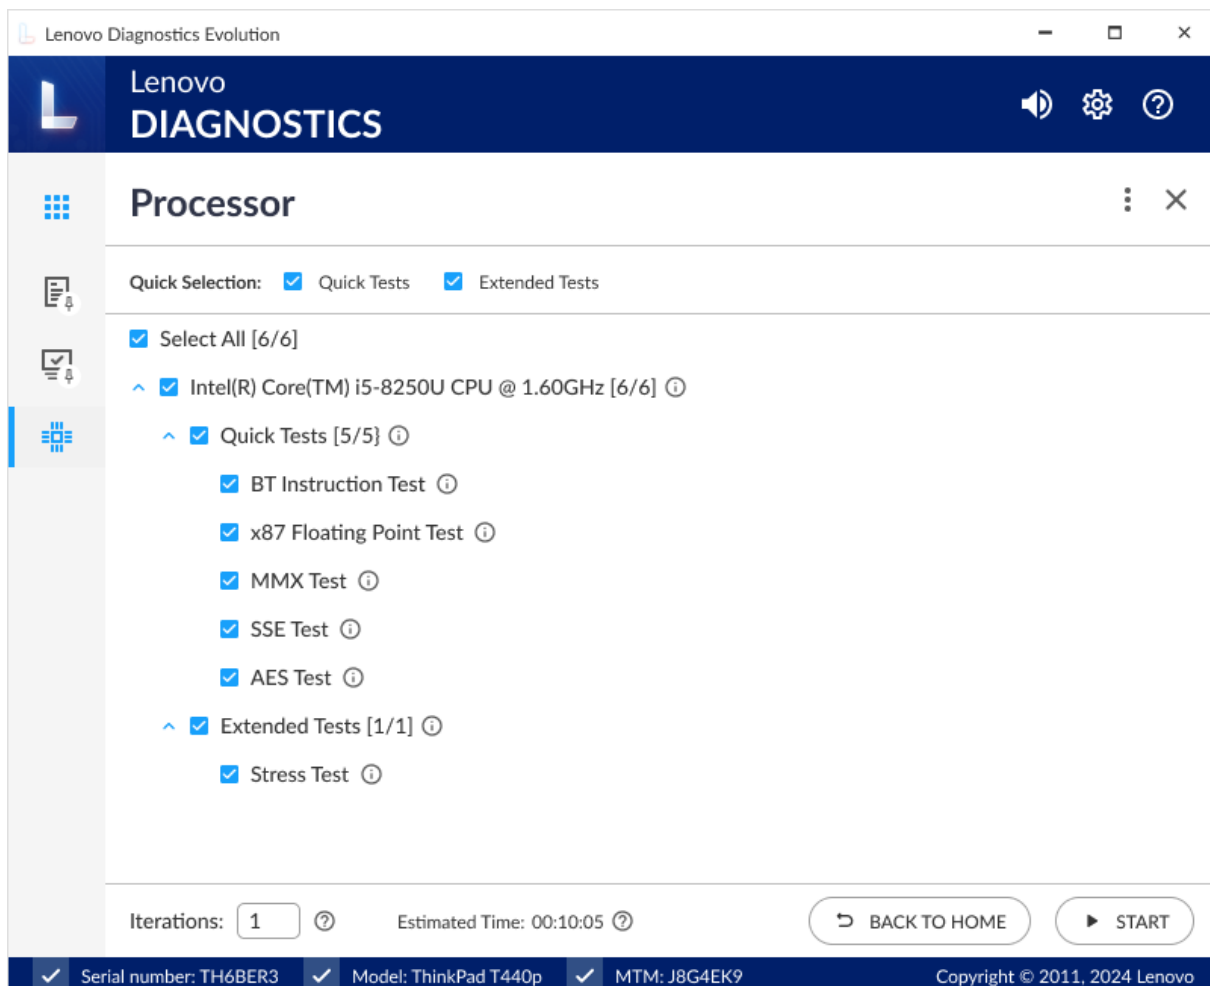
Lenovo Diagnostics Evolution

Lenovo
DIAGNOSTICS

Processor

Quick Selection: Quick Tests Extended Tests

Select All [6/6]

Intel(R) Core(TM) i5-8250U CPU @ 1.60GHz [6/6]

Quick Tests [5/5]

BT Instruction Test

x87 Floating Point Test

MMX Test

SSE Test

AES Test

Extended Tests [1/1]

Stress Test

Iterations: 1

Estimated Time: 00:10:05

BACK TO HOME

START

Serial number: TH6BER3 Model: ThinkPad T440p MTM: J8G4EK9 Copyright © 2011, 2024 Lenovo